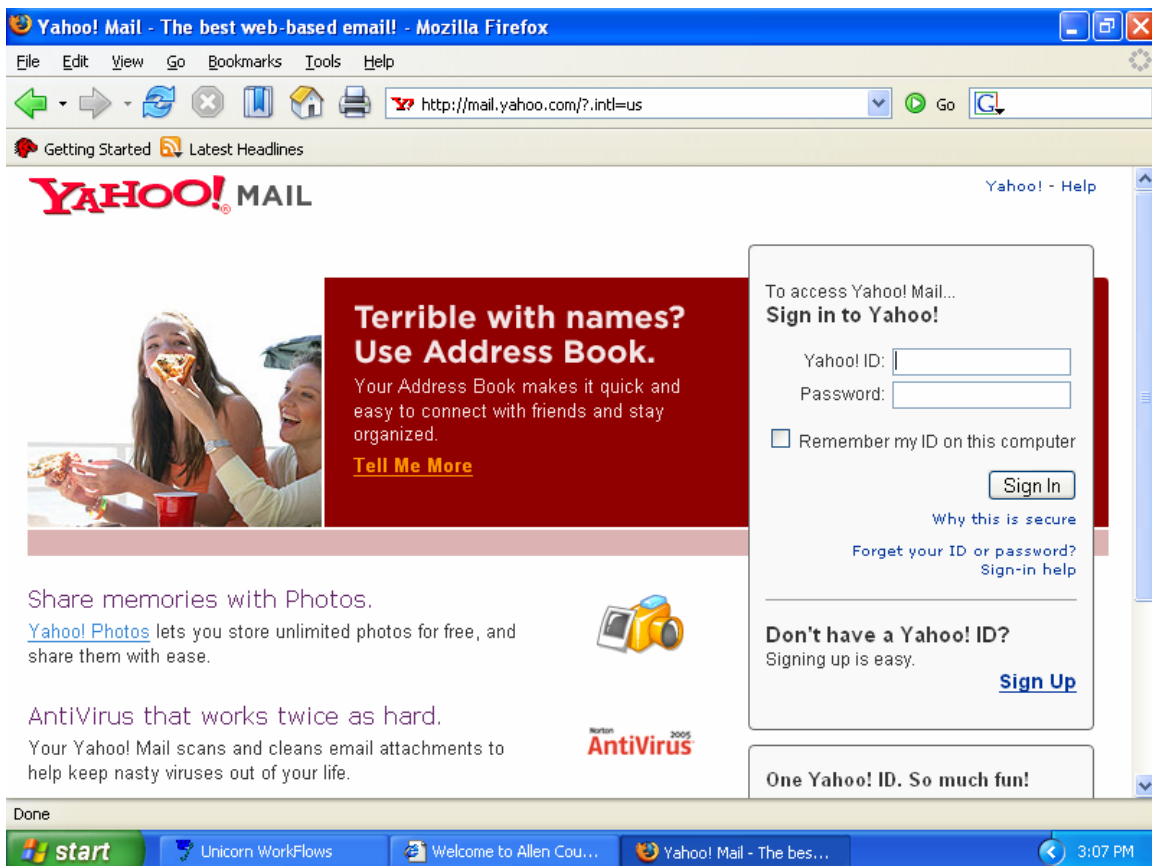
Yahoo! Mail - The best web-based email! - Mozilla Firefox

File Edit View Go Bookmarks Tools Help

http://mail.yahoo.com/?.intl=us

Go

Getting Started Latest Headlines

YAHOO! MAIL

Yahoo! - Help

Terrible with names? Use Address Book.

Your Address Book makes it quick and easy to connect with friends and stay organized.

Tell Me More

To access Yahoo! Mail...
Sign in to Yahoo!

Yahoo! ID:
Password:

Remember my ID on this computer

Sign In

Why this is secure

Forget your ID or password?
Sign-in help

Share memories with Photos.

Yahoo! Photos lets you store unlimited photos for free, and share them with ease.

Don't have a Yahoo! ID?
Signing up is easy.

Sign Up

AntiVirus that works twice as hard.

Your Yahoo! Mail scans and cleans email attachments to help keep nasty viruses out of your life.

Norton AntiVirus 2005

One Yahoo! ID. So much fun!

Done

start Unicorn WorkFlows Welcome to Allen Cou... Yahoo! Mail - The bes... 3:07 PM